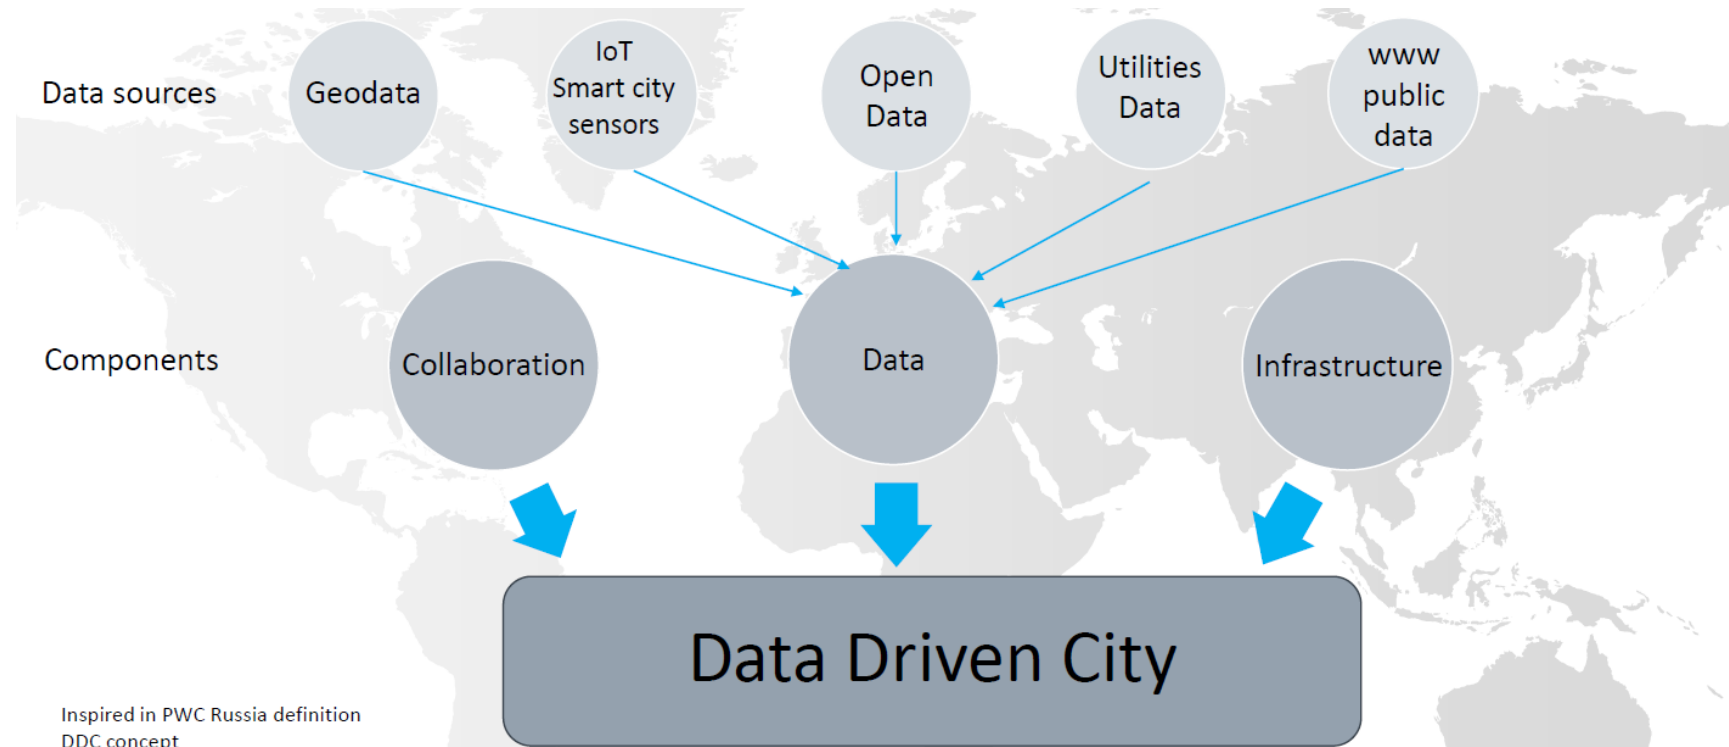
Data sources

Geodata

IoT
Smart city
sensors

Open
Data

Utilities
Data

www
public
data

Components

Collaboration

Data

Infrastructure

Data Driven City

Inspired in PWC Russia definition
DDC concept